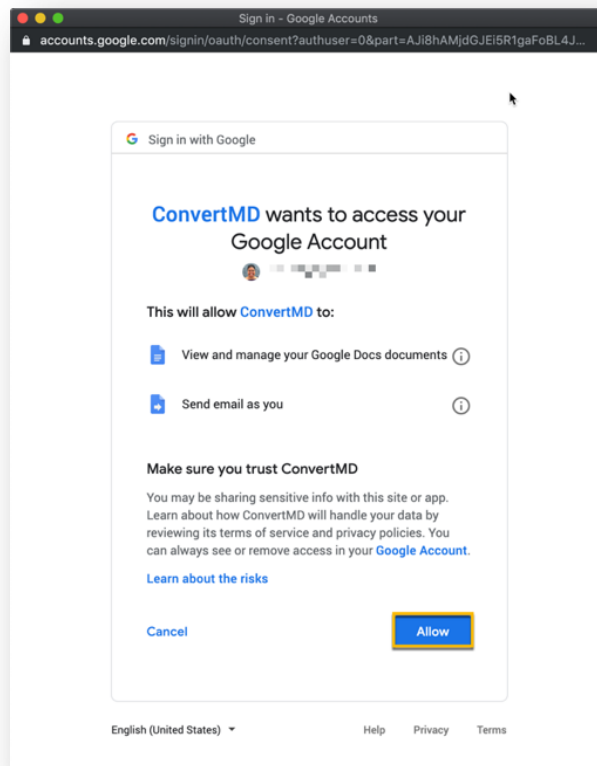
Sign in - Google Accounts

accounts.google.com/signin/oauth/consent?authuser=0&part=AJi8hAMjdGJEi5R1gaFoBL4J...

G Sign in with Google

ConvertMD wants to access your Google Account

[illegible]

This will allow ConvertMD to:

View and manage your Google Docs documents

Send email as you

Make sure you trust ConvertMD

You may be sharing sensitive info with this site or app. Learn about how ConvertMD will handle your data by reviewing its terms of service and privacy policies. You can always see or remove access in your Google Account.

Learn about the risks

Cancel

Allow

English (United States)

Help Privacy Terms